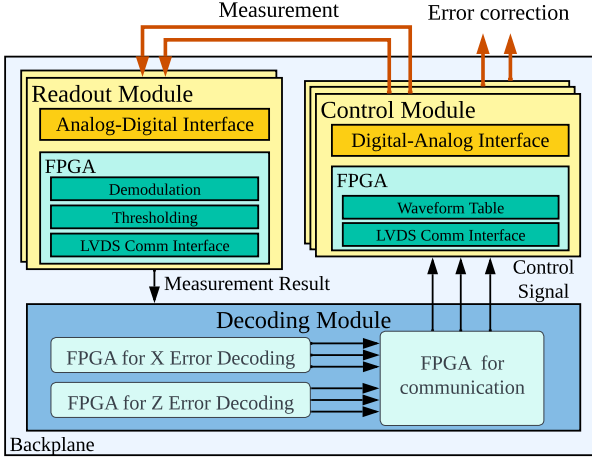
Measurement

Error correction

Readout Module

Analog-Digital Interface

FPGA

Demodulation

Thresholding

LVDS Comm Interface

Control Module

Digital-Analog Interface

FPGA

Waveform Table

LVDS Comm Interface

Measurement Result

Control Signal

Decoding Module

FPGA for X Error Decoding

FPGA for Z Error Decoding

FPGA for communication

Backplane